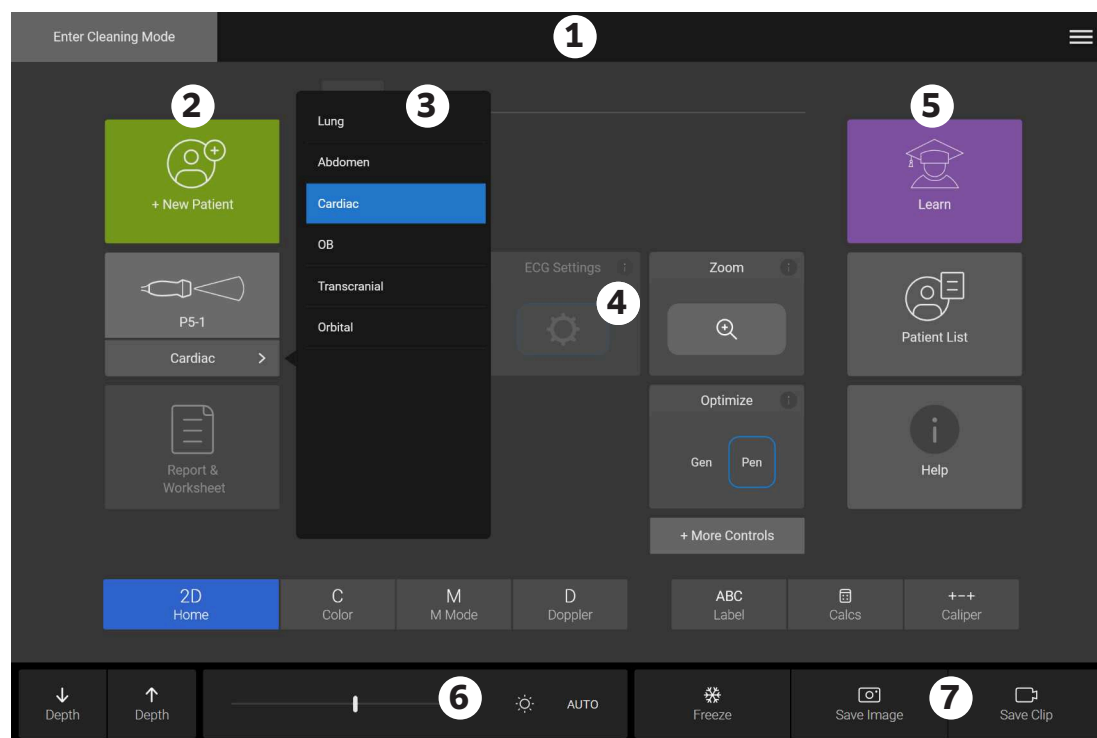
Enter Cleaning Mode

1

2

+ New Patient

P5-1

Cardiac >

Report & Worksheet

3

Lung

Abdomen

Cardiac

OB

Transcranial

Orbital

ECG Settings

4

Zoom

Optimize

Gen

Pen

+ More Controls

5

Learn

Patient List

Help

2D
Home

C
Color

M
M Mode

D
Doppler

ABC
Label

Calcs

+-+
Caliper

↓
Depth

↑
Depth

6

AUTO

Freeze

Save Image

7

Save Clip